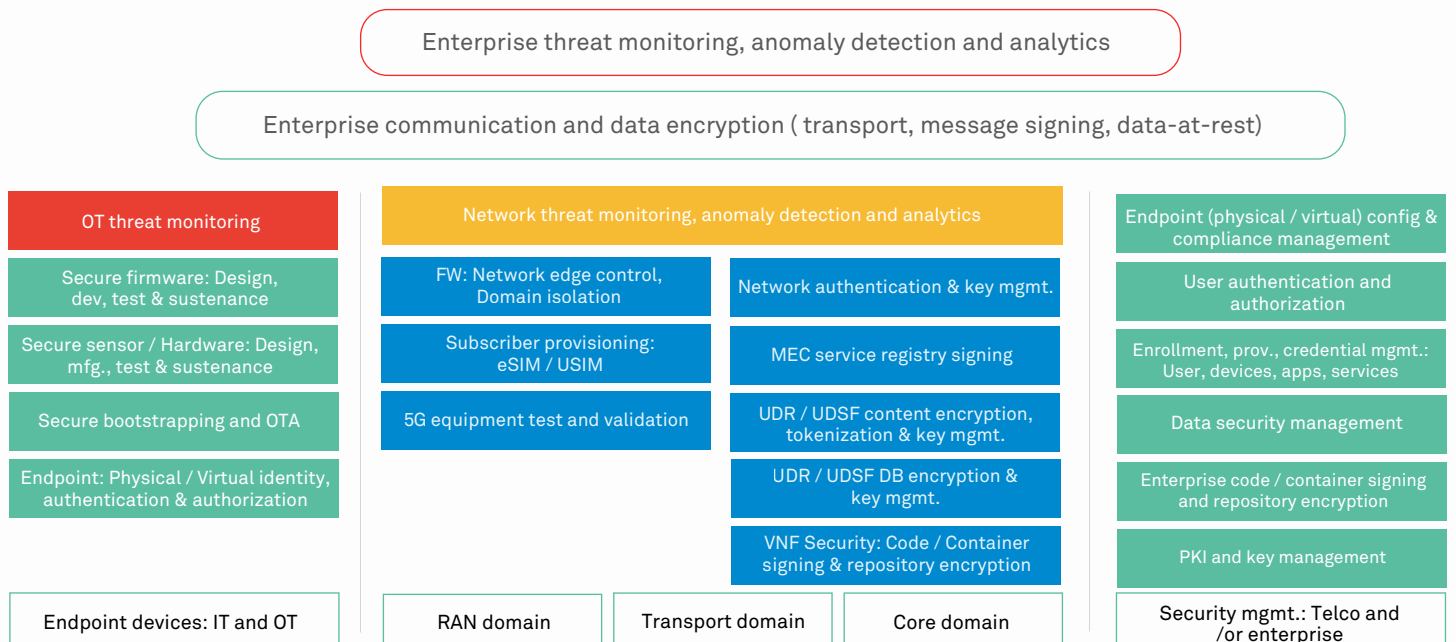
Enterprise threat monitoring, anomaly detection and analytics

Enterprise communication and data encryption ( transport, message signing, data-at-rest)

OT threat monitoring

Secure firmware: Design, dev, test & sustenance

Secure sensor / Hardware: Design, mfg., test & sustenance

Secure bootstrapping and OTA

Endpoint: Physical / Virtual identity, authentication & authorization

Endpoint devices: IT and OT

Network threat monitoring, anomaly detection and analytics

FW: Network edge control, Domain isolation

Subscriber provisioning: eSIM / USIM

5G equipment test and validation

Network authentication & key mgmt.

MEC service registry signing

UDR / UDSF content encryption, tokenization & key mgmt.

UDR / UDSF DB encryption & key mgmt.

VNF Security: Code / Container signing & repository encryption

RAN domain

Transport domain

Core domain

Endpoint (physical / virtual) config & compliance management

User authentication and authorization

Enrollment, prov., credential mgmt.: User, devices, apps, services

Data security management

Enterprise code / container signing and repository encryption

PKI and key management

Security mgmt.: Telco and /or enterprise